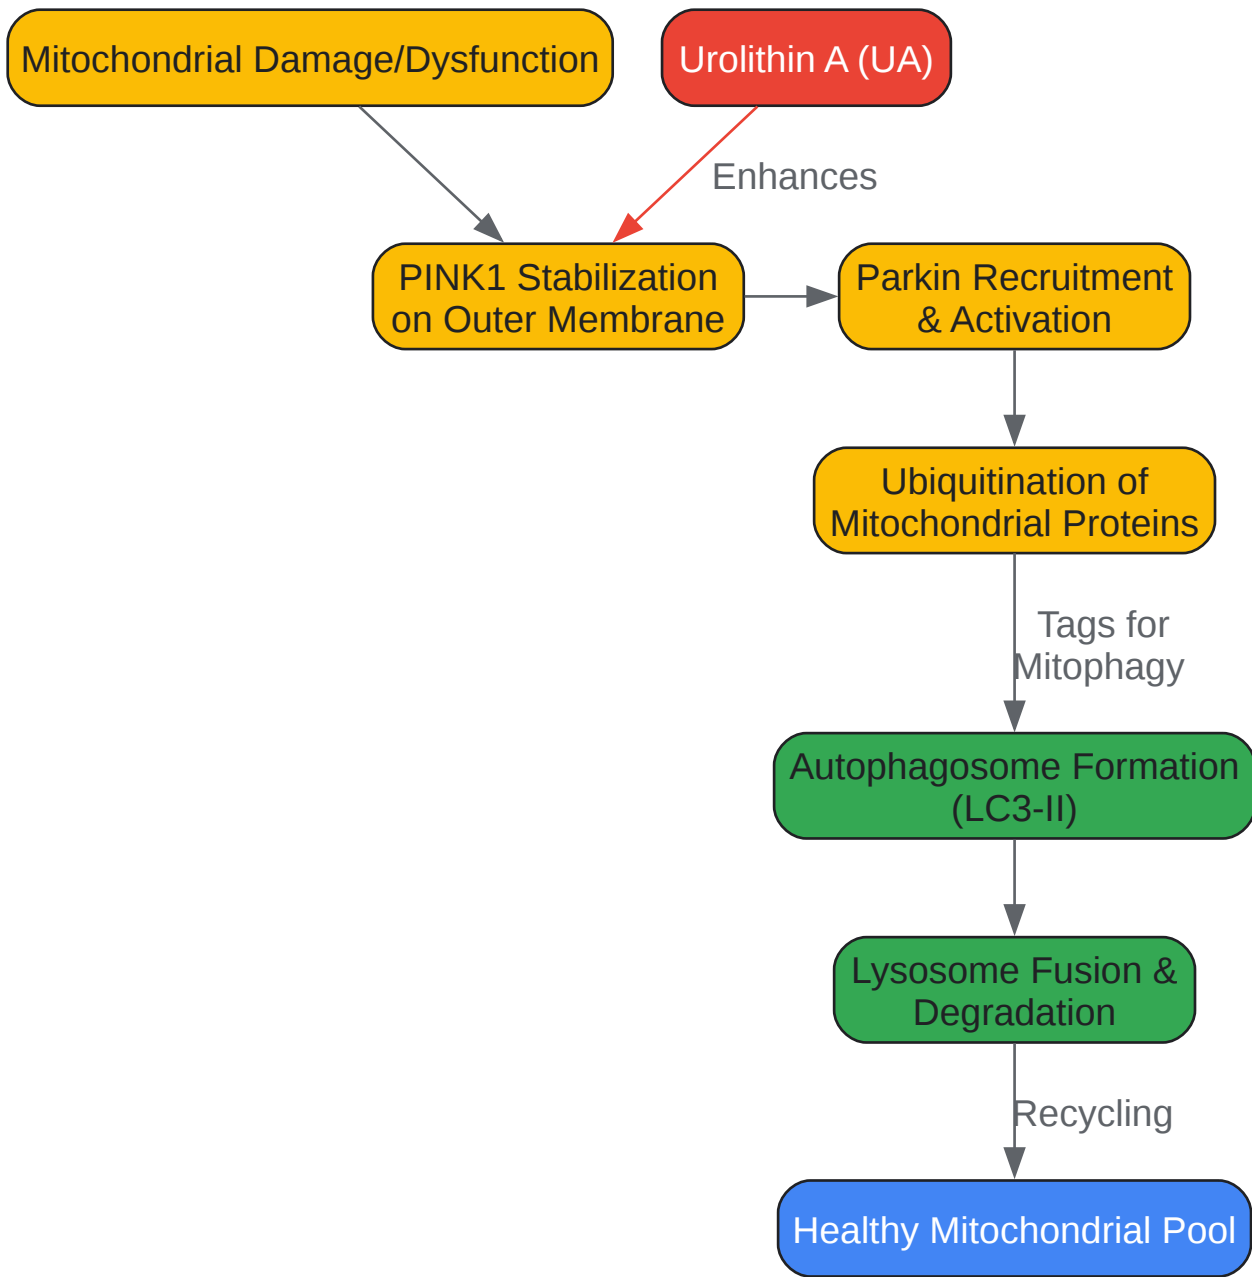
Mitochondrial Damage/Dysfunction

Urolithin A (UA)

Enhances

PINK1 Stabilization on Outer Membrane

Parkin Recruitment & Activation

Ubiquitination of Mitochondrial Proteins

Tags for Mitophagy

Autophagosome Formation (LC3-II)

Lysosome Fusion & Degradation

Recycling

Healthy Mitochondrial Pool